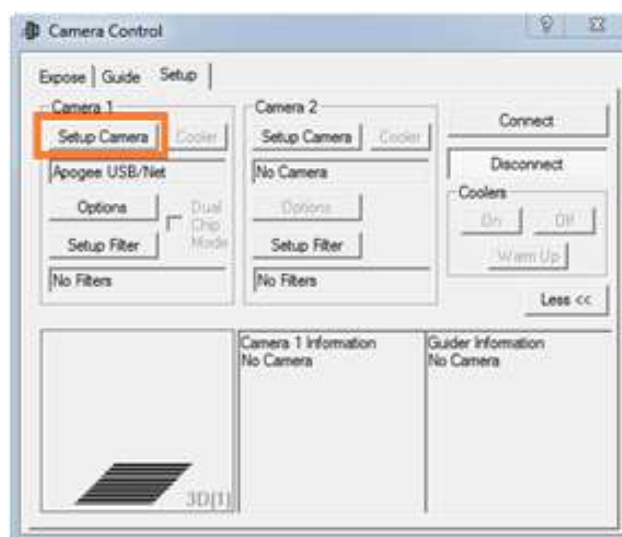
Camera Control

Expose | Guide | Setup

Camera 1
Setup Camera | Cooler
Apogee USB/Net
Options | Dual Chip Mode
Setup Filter
No Filters

Camera 2
Setup Camera | Cooler
No Camera
Options
Setup Filter
No Filters

Connect
Disconnect
Coolers
On | Off
Warm Up
Less <<

3D[1]

Camera 1 Information
No Camera

Guider Information
No Camera